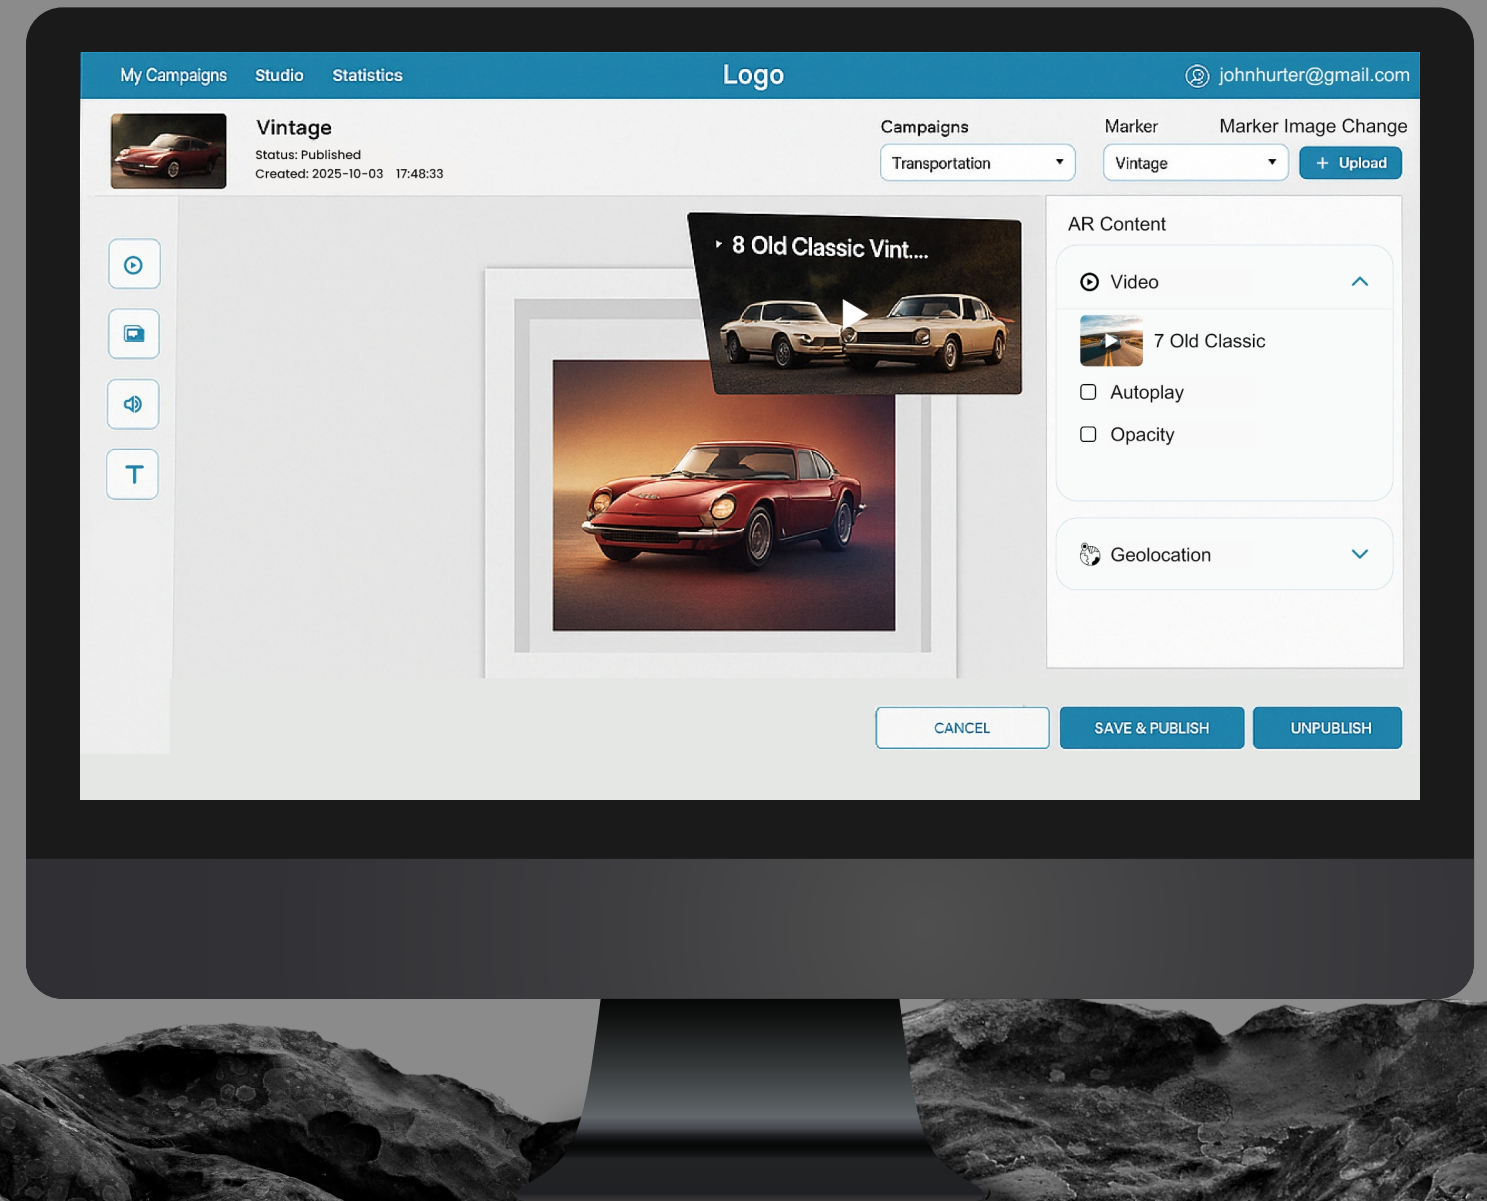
My Campaigns Studio Statistics

Logo

johnhurter@gmail.com

Vintage

Status: Published

Created: 2025-10-03 17:48:33

Campaigns

Transportation

Marker

Vintage

Marker Image Change

+ Upload

T

8 Old Classic Vint....

AR Content

Video

7 Old Classic

Autoplay

Opacity

Geolocation

CANCEL

SAVE & PUBLISH

UNPUBLISH